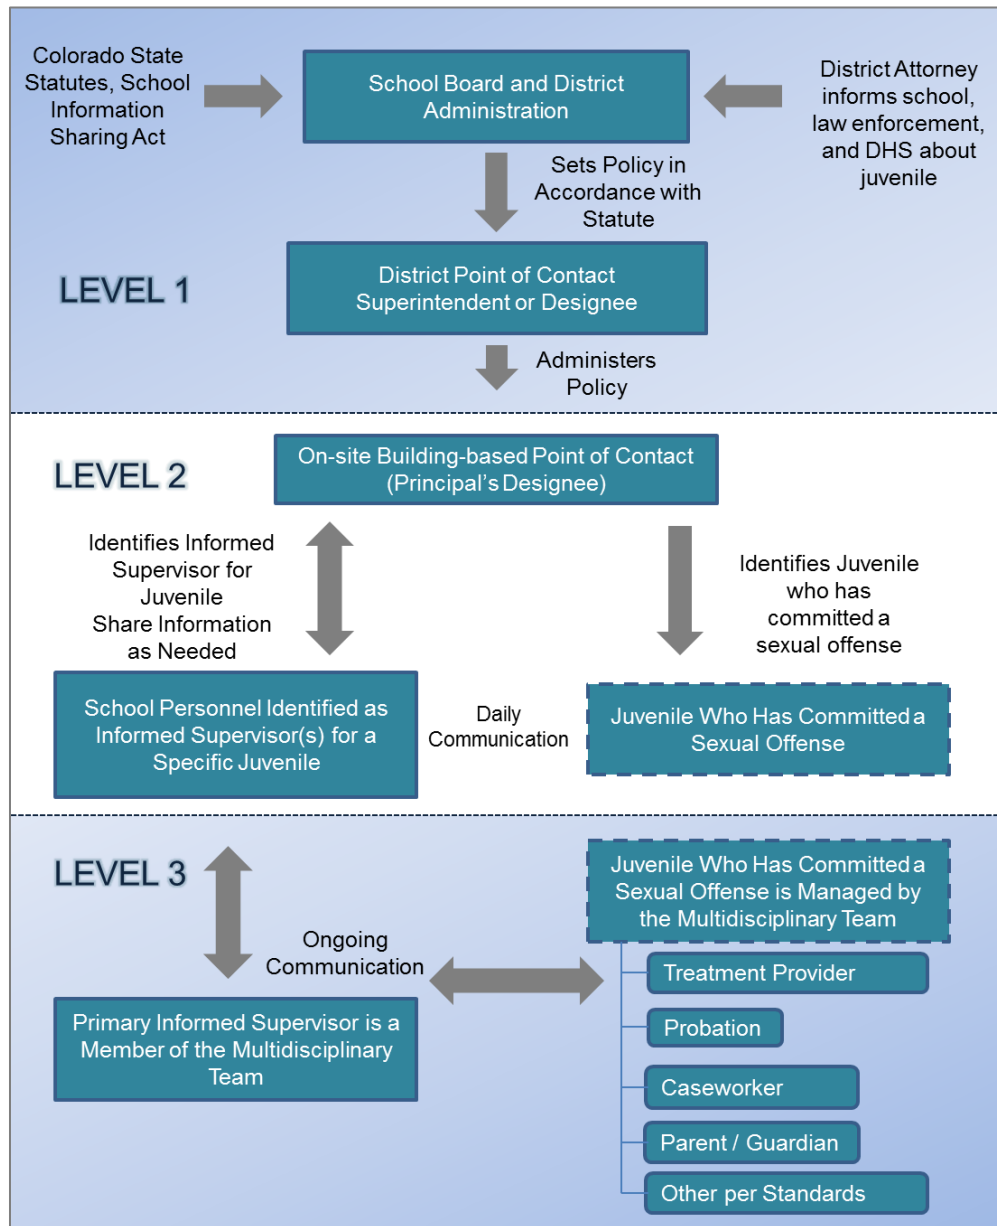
Colorado State Statutes, School Information Sharing Act

School Board and District Administration

District Attorney informs school, law enforcement, and DHS about juvenile

Sets Policy in Accordance with Statute

LEVEL 1

District Point of Contact Superintendent or Designee

Administers Policy

LEVEL 2

On-site Building-based Point of Contact (Principal's Designee)

Identifies Informed Supervisor for Juvenile Share Information as Needed

Identifies Juvenile who has committed a sexual offense

School Personnel Identified as Informed Supervisor(s) for a Specific Juvenile

Daily Communication

Juvenile Who Has Committed a Sexual Offense

LEVEL 3

Juvenile Who Has Committed a Sexual Offense is Managed by the Multidisciplinary Team

Ongoing Communication

Treatment Provider

Primary Informed Supervisor is a Member of the Multidisciplinary Team

Probation

Caseworker

Parent / Guardian

Other per Standards